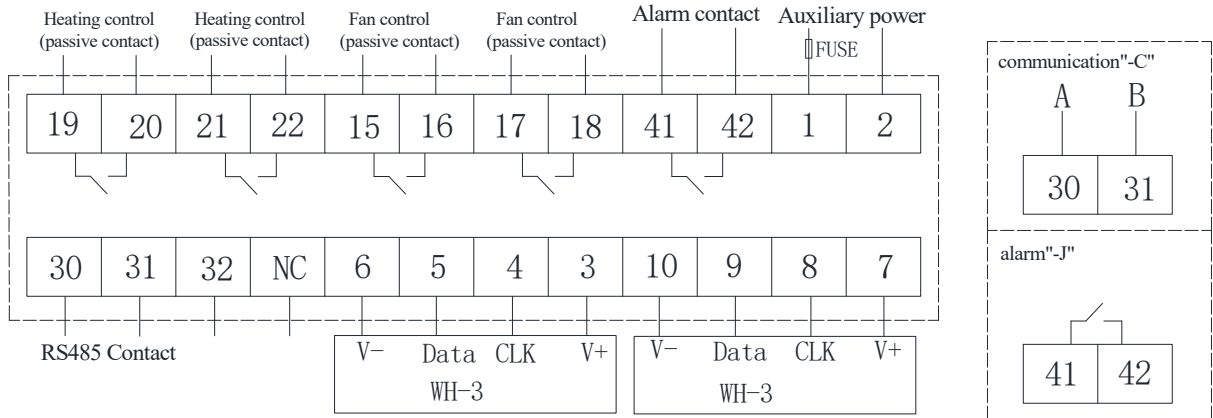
Heating control (passive contact)

Heating control (passive contact)

Fan control (passive contact)

Fan control (passive contact)

Alarm contact

Auxiliary power

FUSE

| 19 | 20 | 21 | 22 | 15 | 16 | 17 | 18 | 41 | 42 | 1 | 2 |
|---|---|---|---|---|---|---|---|---|---|---|---|
| 30 | 31 | 32 | NC | 6 | 5 | 4 | 3 | 10 | 9 | 8 | 7 |

RS485 Contact

V− Data CLK V+
WH-3

V− Data CLK V+
WH-3

communication"-C"

A B

| 30 | 31 |
|---|---|

alarm"-J"

| 41 | 42 |
|---|---|